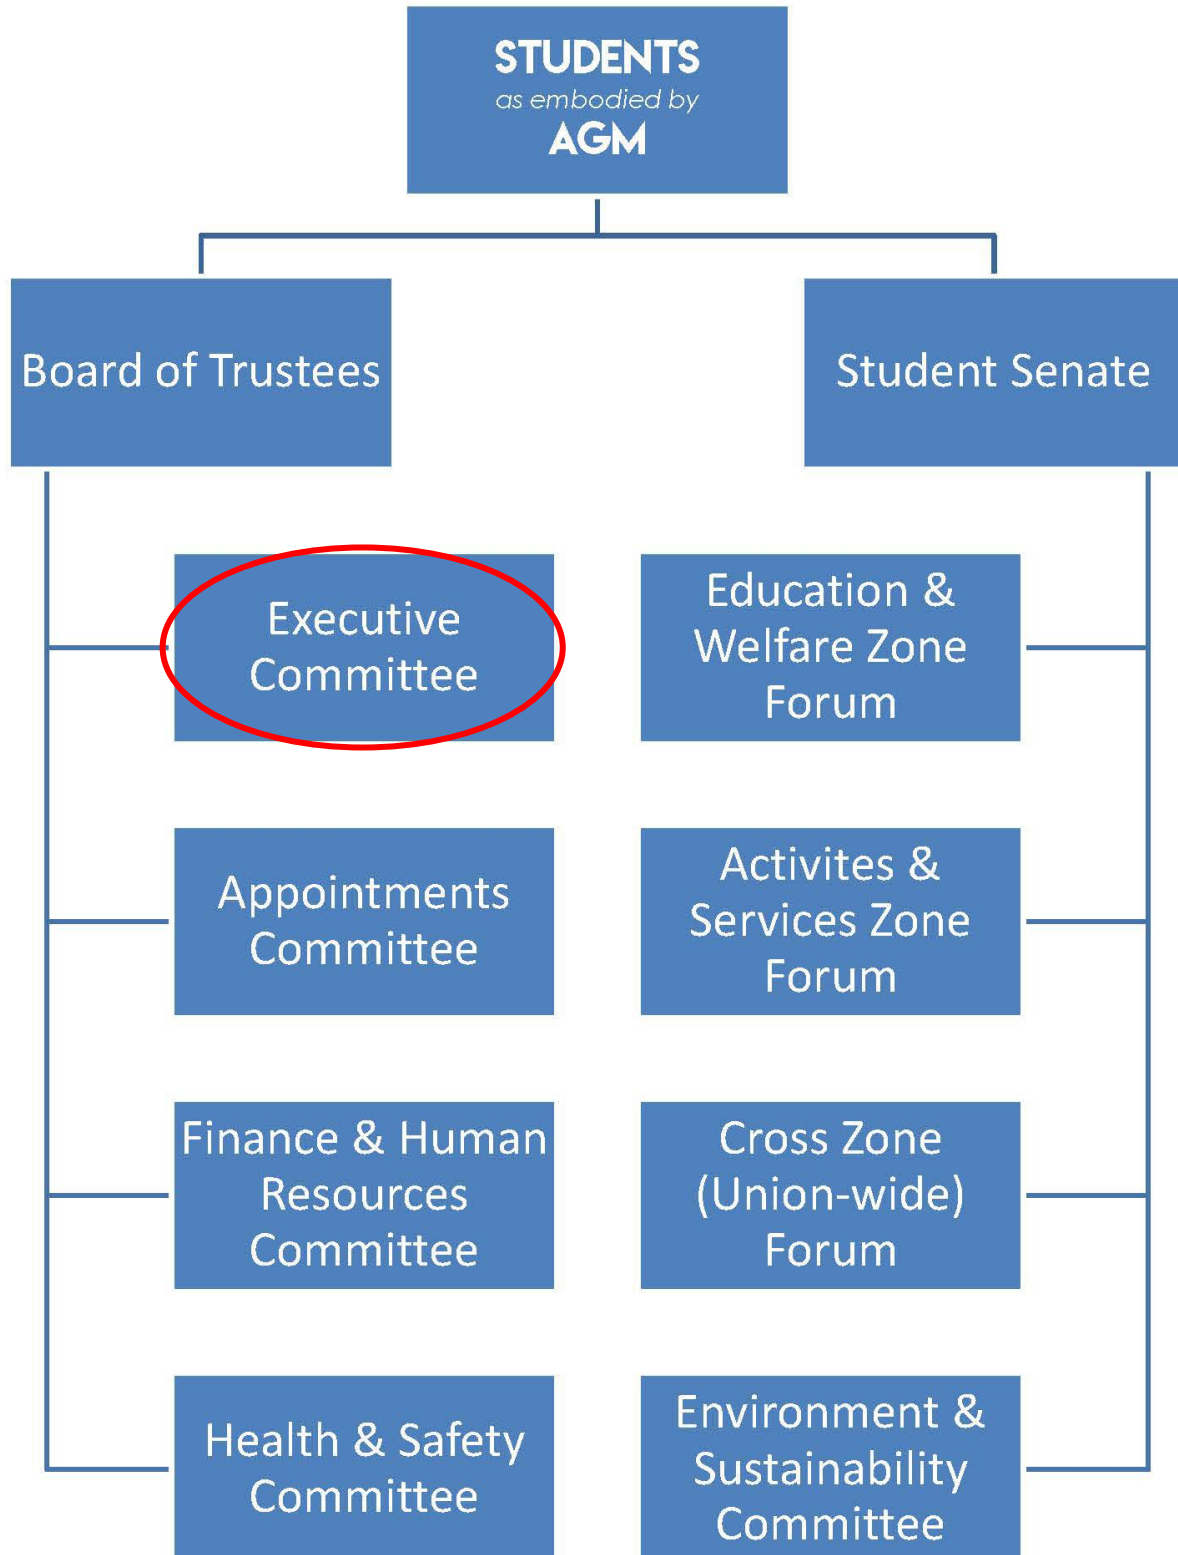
STUDENTS
as embodied by
AGM

Board of Trustees

Student Senate

Executive Committee

Education & Welfare Zone Forum

Appointments Committee

Activites & Services Zone Forum

Finance & Human Resources Committee

Cross Zone (Union-wide) Forum

Health & Safety Committee

Environment & Sustainability Committee